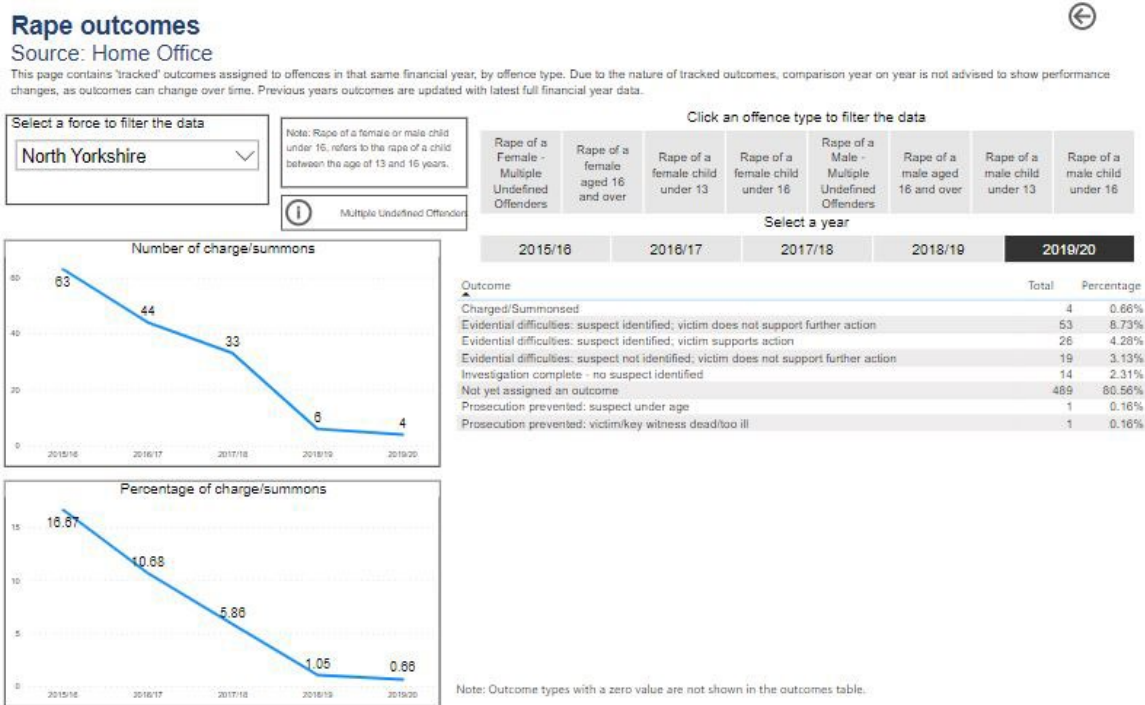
Rape outcomes
Source: Home Office
This page contains 'tracked' outcomes assigned to offences in that same financial year, by offence type. Due to the nature of tracked outcomes, comparison year on year is not advised to show performance changes, as outcomes can change over time. Previous years outcomes are updated with latest full financial year data.

Select a force to filter the data
North Yorkshire

Note: Rape of a female or male child under 16, refers to the rape of a child between the age of 13 and 16 years.

Multiple Undefined Offenders

Click an offence type to filter the data

| Rape of a Female - Multiple Undefined Offenders | Rape of a female aged 16 and over | Rape of a female child under 13 | Rape of a female child under 16 | Rape of a Male - Multiple Undefined Offenders | Rape of a male aged 16 and over | Rape of a male child under 13 | Rape of a male child under 16 |
|---|---|---|---|---|---|---|---|

Select a year

| 2015/16 | 2016/17 | 2017/18 | 2018/19 | 2019/20 |
|---|---|---|---|---|

Number of charge/summons
60
40
20
0
63
44
33
6
4
2015/16 2016/17 2017/18 2018/19 2019/20

Percentage of charge/summons
15
10
5
0
16.67
10.68
5.86
1.05
0.66
2015/16 2016/17 2017/18 2018/19 2019/20

| Outcome | Total | Percentage |
|---|---|---|
| Charged/Summonsed | 4 | 0.66% |
| Evidential difficulties: suspect identified; victim does not support further action | 53 | 8.73% |
| Evidential difficulties: suspect identified; victim supports action | 26 | 4.28% |
| Evidential difficulties: suspect not identified; victim does not support further action | 19 | 3.13% |
| Investigation complete - no suspect identified | 14 | 2.31% |
| Not yet assigned an outcome | 489 | 80.56% |
| Prosecution prevented: suspect under age | 1 | 0.16% |
| Prosecution prevented: victim/key witness dead/too ill | 1 | 0.16% |

Note: Outcome types with a zero value are not shown in the outcomes table.